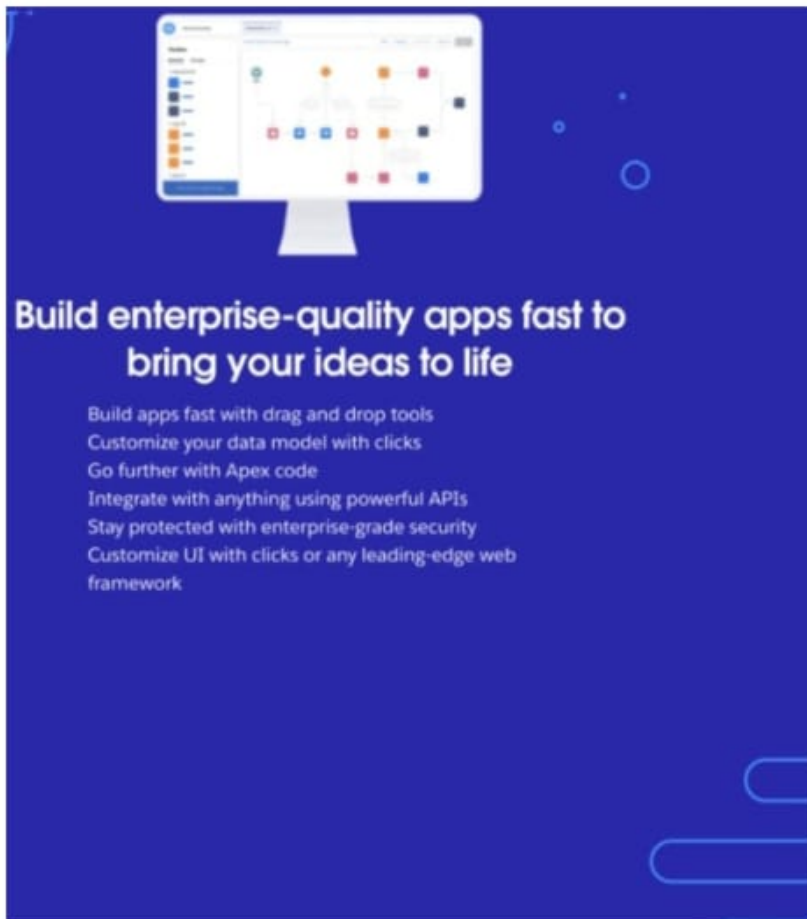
Build enterprise-quality apps fast to bring your ideas to life

Build apps fast with drag and drop tools
Customize your data model with clicks
Go further with Apex code
Integrate with anything using powerful APIs
Stay protected with enterprise-grade security
Customize UI with clicks or any leading-edge web framework